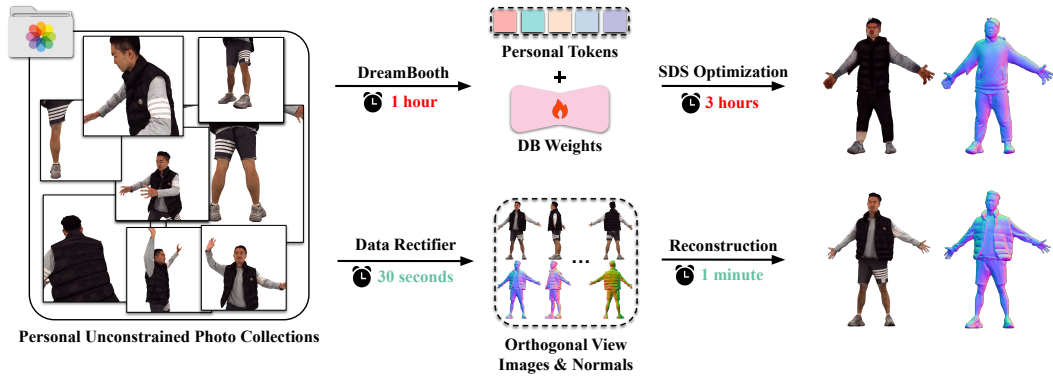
Personal Tokens

+

DB Weights

DreamBooth

1 hour

SDS Optimization

3 hours

Data Rectifier

30 seconds

...

Reconstruction

1 minute

Personal Unconstrained Photo Collections

Orthogonal View Images & Normals